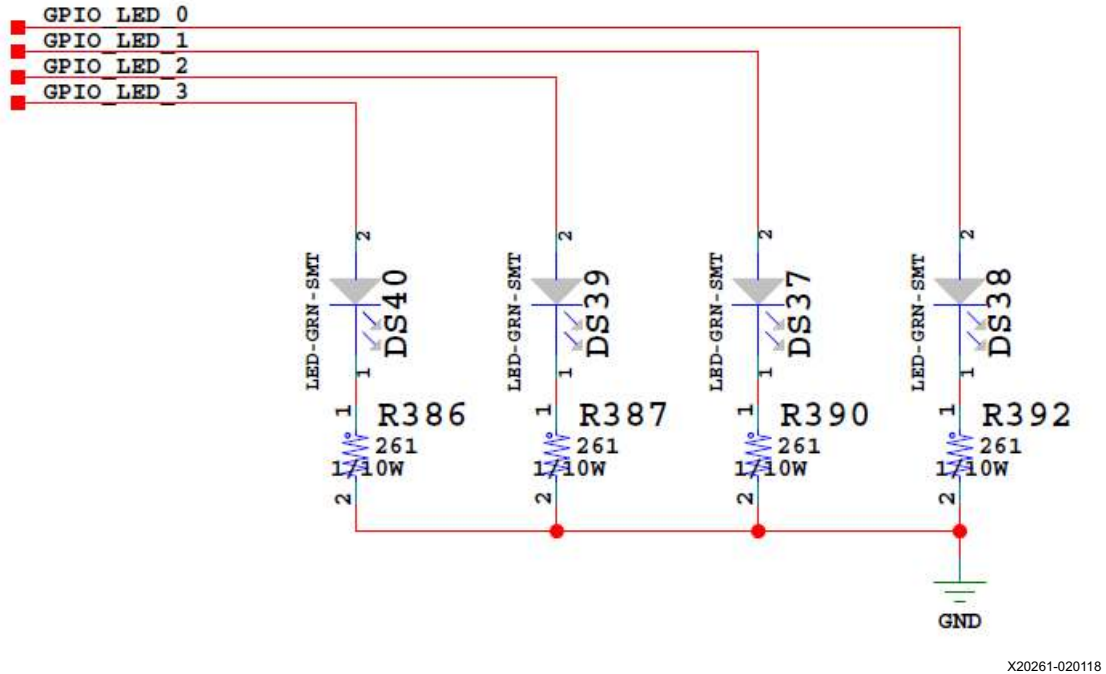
GPIO_LED_0
GPIO_LED_1
GPIO_LED_2
GPIO_LED_3

2
LED-GRN-SMT
DS40
1
1
R386
261
1/10W
2

2
LED-GRN-SMT
DS39
1
1
R387
261
1/10W
2

2
LED-GRN-SMT
DS37
1
1
R390
261
1/10W
2

2
LED-GRN-SMT
DS38
1
1
R392
261
1/10W
2

GND

X20261-020118